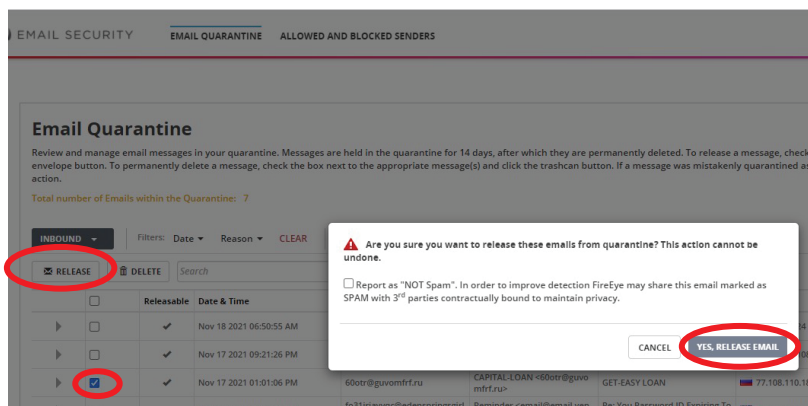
EMAIL SECURITY   EMAIL QUARANTINE   ALLOWED AND BLOCKED SENDERS

Email Quarantine

Review and manage email messages in your quarantine. Messages are held in the quarantine for 14 days, after which they are permanently deleted. To release a message, check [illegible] envelope button. To permanently delete a message, check the box next to the appropriate message(s) and click the trashcan button. If a message was mistakenly quarantined as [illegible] action.

Total number of Emails within the Quarantine: 7

INBOUND   Filters: Date   Reason   CLEAR

RELEASE   DELETE   Search

| | | Releasable | Date & Time | | | | |
|---|---|---|---|---|---|---|---|
| | | ✔ | Nov 18 2021 06:50:55 AM | | | | |
| | | ✔ | Nov 17 2021 09:21:26 PM | | | | |
| | ☑ | ✔ | Nov 17 2021 01:01:06 PM | 60otr@guvomfrf.ru | CAPITAL-LOAN <60otr@guvomfrf.ru> | GET-EASY LOAN | 77.108.110.1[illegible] |
| | | | | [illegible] | Reminder <email@mail.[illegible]> | Re: You Password ID Expiring To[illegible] | |

Are you sure you want to release these emails from quarantine? This action cannot be undone.

Report as "NOT Spam". In order to improve detection FireEye may share this email marked as SPAM with 3rd parties contractually bound to maintain privacy.

CANCEL   YES, RELEASE EMAIL